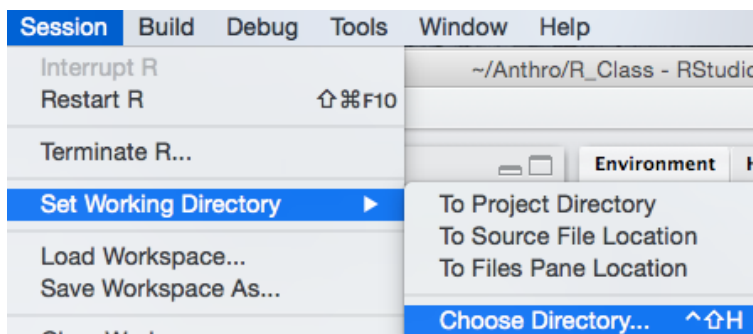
Session Build Debug Tools Window Help

Interrupt R
Restart R ⇧⌘F10

Terminate R...

Set Working Directory

Load Workspace...
Save Workspace As...

~/Anthro/R_Class - RStudio

Environment H

To Project Directory
To Source File Location
To Files Pane Location

Choose Directory... ^⇧H